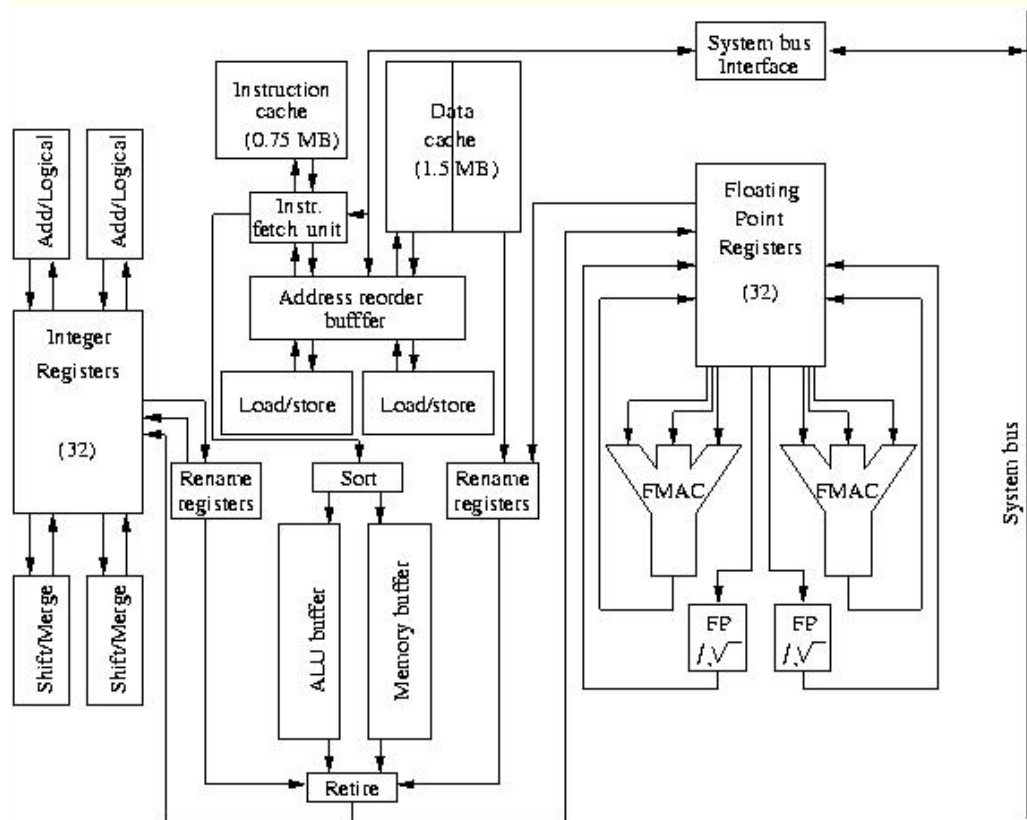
System bus Interface

Instruction cache (0.75 MB)

Data cache (1.5 MB)

Add/Logical

Add/Logical

Instr. fetch unit

Floating Point Registers (32)

Address reorder bufffer

Integer Registers (32)

Load/store

Load/store

Rename registers

Sort

Rename registers

FMAC

FMAC

System bus

Shift/Merge

Shift/Merge

ALU buffer

Memory buffer

FP $/,\sqrt{}$

FP $/,\sqrt{}$

Retire